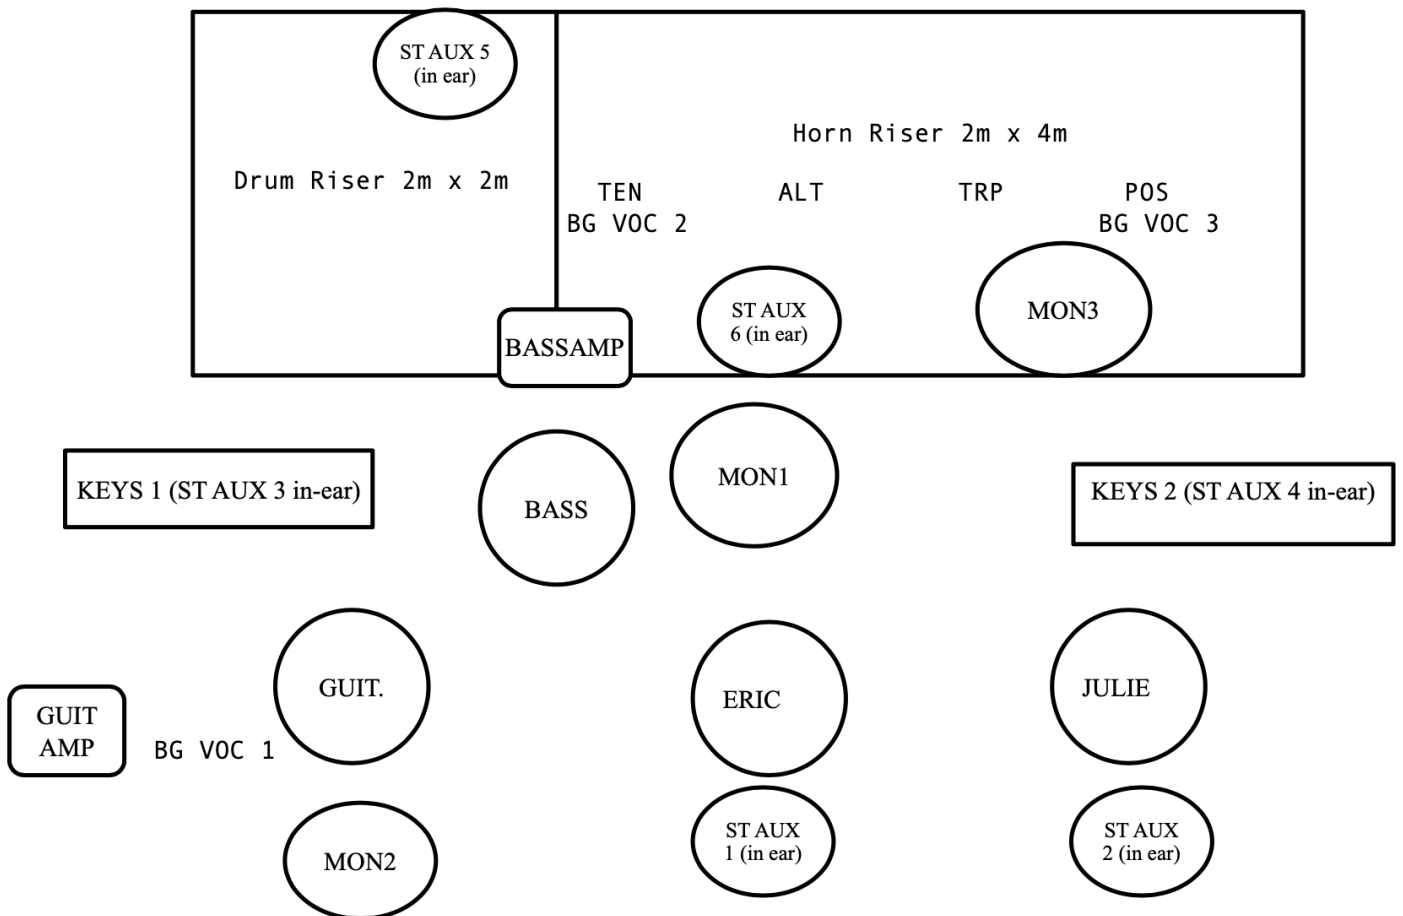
ST AUX 5 (in ear)

Drum Riser 2m x 2m

Horn Riser 2m x 4m

TEN
BG VOC 2

ALT

TRP

POS
BG VOC 3

ST AUX 6 (in ear)

MON3

BASSAMP

KEYS 1 (ST AUX 3 in-ear)

BASS

MON1

KEYS 2 (ST AUX 4 in-ear)

GUIT AMP

BG VOC 1

GUIT.

ERIC

JULIE

MON2

ST AUX 1 (in ear)

ST AUX 2 (in ear)